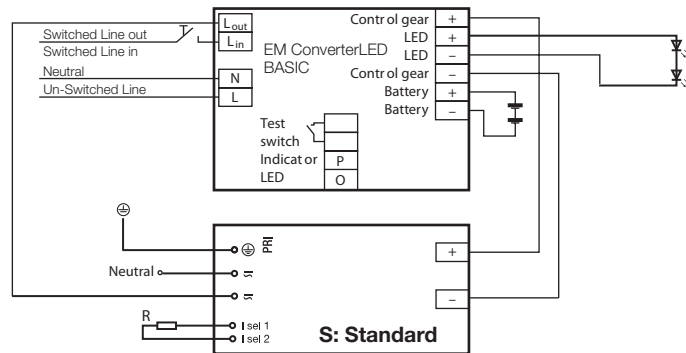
Switched Line out
Switched Line in
Neutral
Un-Switched Line

$L_{out}$
$L_{in}$
N
L

EM ConverterLED BASIC

Contr ol gear +
LED +
LED −
Contr ol gear −
Battery +
Battery −

Test switch
Indicat or LED
P
O

⊕

Neutral

⊕ PRI
∩
∩
I sel 1
I sel 2

R

+
−

S: Standard